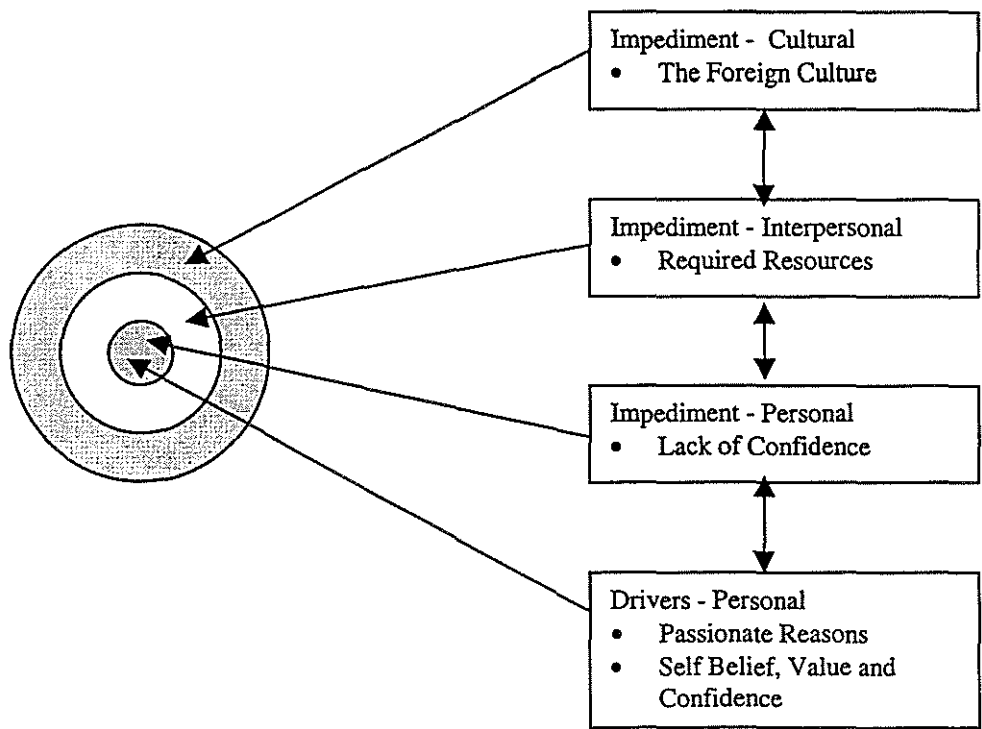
Impediment - Cultural
• The Foreign Culture

Impediment - Interpersonal
• Required Resources

Impediment - Personal
• Lack of Confidence

Drivers - Personal
• Passionate Reasons
• Self Belief, Value and Confidence